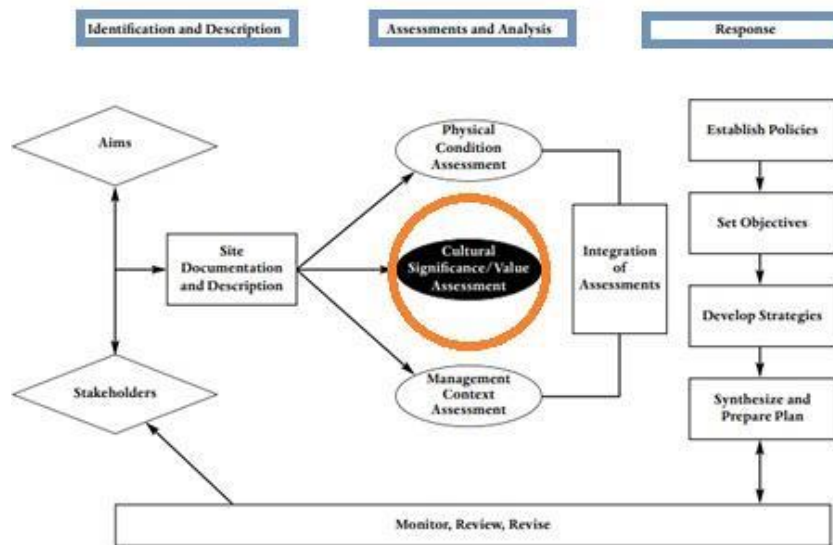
Identification and Description

Assessments and Analysis

Response

Aims

Stakeholders

Site Documentation and Description

Physical Condition Assessment

Cultural Significance/Value Assessment

Management Context Assessment

Integration of Assessments

Establish Policies

Set Objectives

Develop Strategies

Synthesize and Prepare Plan

Monitor, Review, Revise